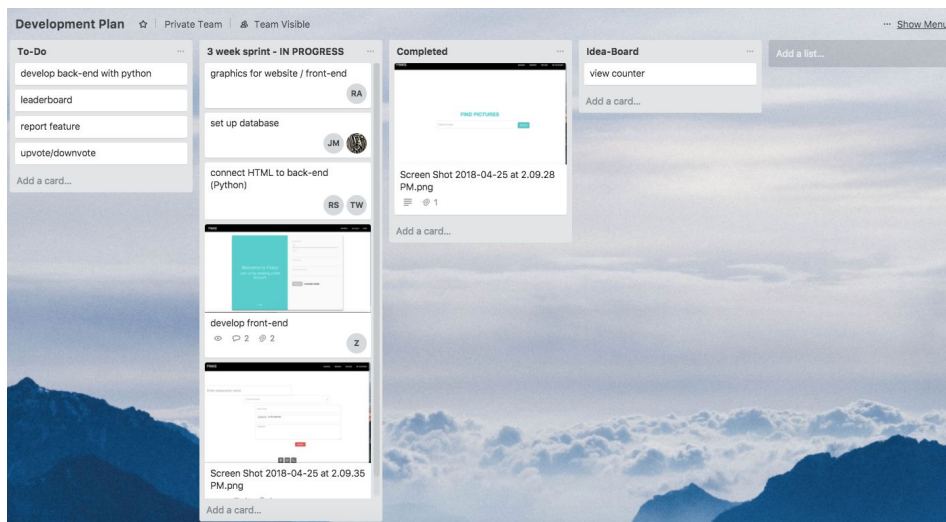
Development Plan ☆ | Private Team | Team Visible

··· Show Menu

To-Do

develop back-end with python

leaderboard

report feature

upvote/downvote

Add a card...

3 week sprint - IN PROGRESS

graphics for website / front-end

RA

set up database

JM

connect HTML to back-end (Python)

RS TW

develop front-end

2 2

Z

Screen Shot 2018-04-25 at 2.09.35 PM.png

Add a card...

Completed

FIND PICTURES

Screen Shot 2018-04-25 at 2.09.28 PM.png

1

Add a card...

Idea-Board

view counter

Add a card...

Add a list...